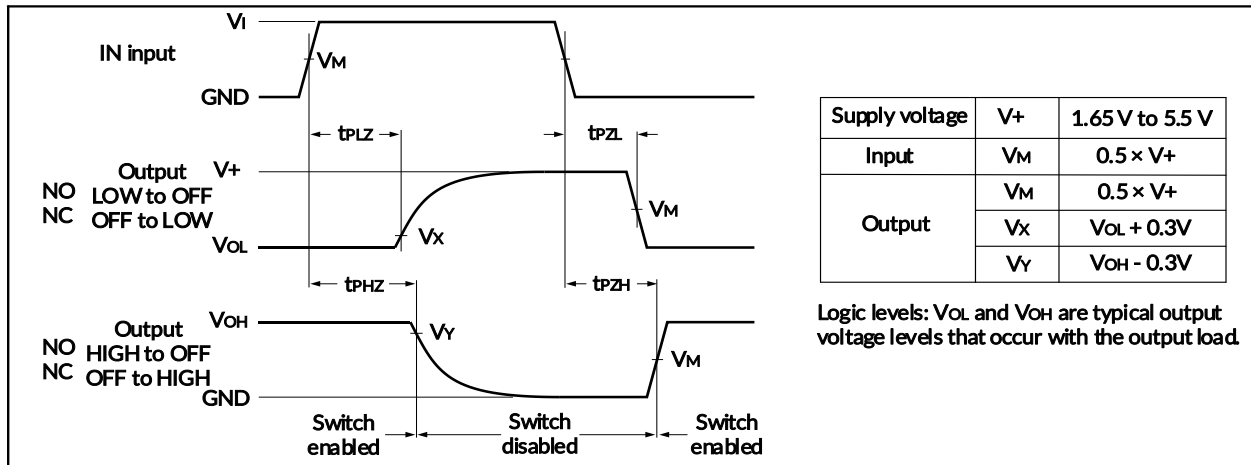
$V_I$

IN input

$V_M$

GND

$t_{PLZ}$

$t_{PZL}$

Output
NO LOW to OFF
NC OFF to LOW

$V+$

$V_M$

$V_{OL}$

$V_X$

$t_{PHZ}$

$t_{PZH}$

Output
NO HIGH to OFF
NC OFF to HIGH

$V_{OH}$

$V_Y$

$V_M$

GND

Switch enabled

Switch disabled

Switch enabled

| Supply voltage | V+ | 1.65 V to 5.5 V |
|---|---|---|
| Input | $V_M$ | 0.5 × V+ |
| Output | $V_M$ | 0.5 × V+ |
| | $V_X$ | $V_{OL}$ + 0.3V |
| | $V_Y$ | $V_{OH}$ - 0.3V |

Logic levels: $V_{OL}$ and $V_{OH}$ are typical output voltage levels that occur with the output load.